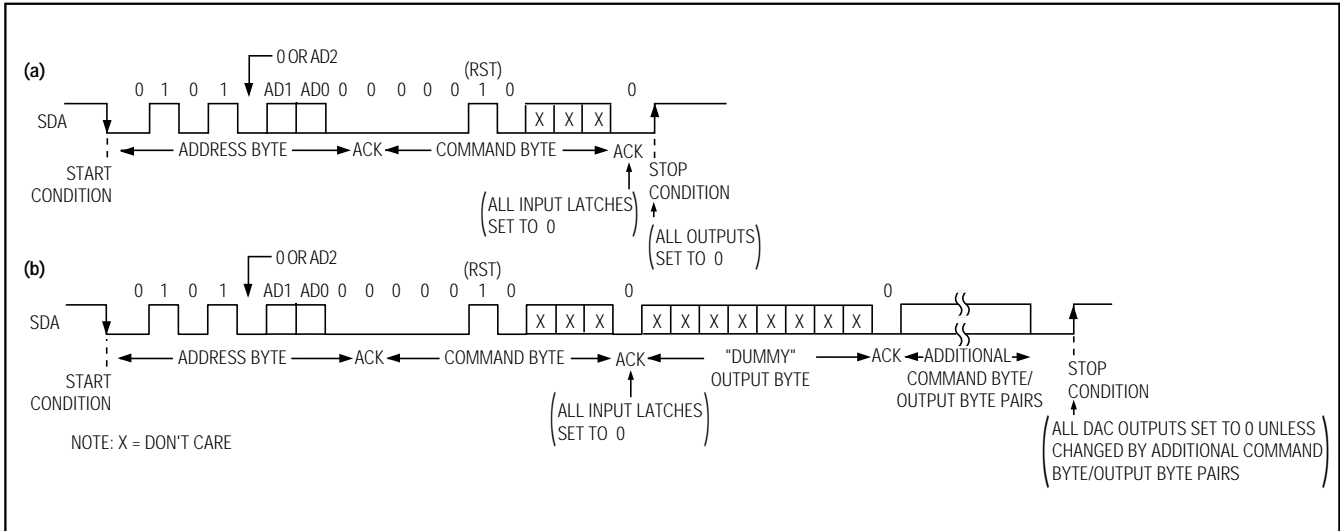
(a)

0 OR AD2

0 1 0 1 AD1 AD0 0 0 0 0 0 (RST) 1 0 X X X 0

SDA

START CONDITION

ADDRESS BYTE ACK COMMAND BYTE ACK

STOP CONDITION

(ALL INPUT LATCHES SET TO 0)

(ALL OUTPUTS SET TO 0)

(b)

0 OR AD2

0 1 0 1 AD1 AD0 0 0 0 0 0 (RST) 1 0 X X X 0 X X X X X X X X 0

SDA

START CONDITION

ADDRESS BYTE ACK COMMAND BYTE ACK "DUMMY" OUTPUT BYTE ACK ADDITIONAL COMMAND BYTE/ OUTPUT BYTE PAIRS

STOP CONDITION

(ALL INPUT LATCHES SET TO 0)

NOTE: X = DON'T CARE

(ALL DAC OUTPUTS SET TO 0 UNLESS CHANGED BY ADDITIONAL COMMAND BYTE/OUTPUT BYTE PAIRS)